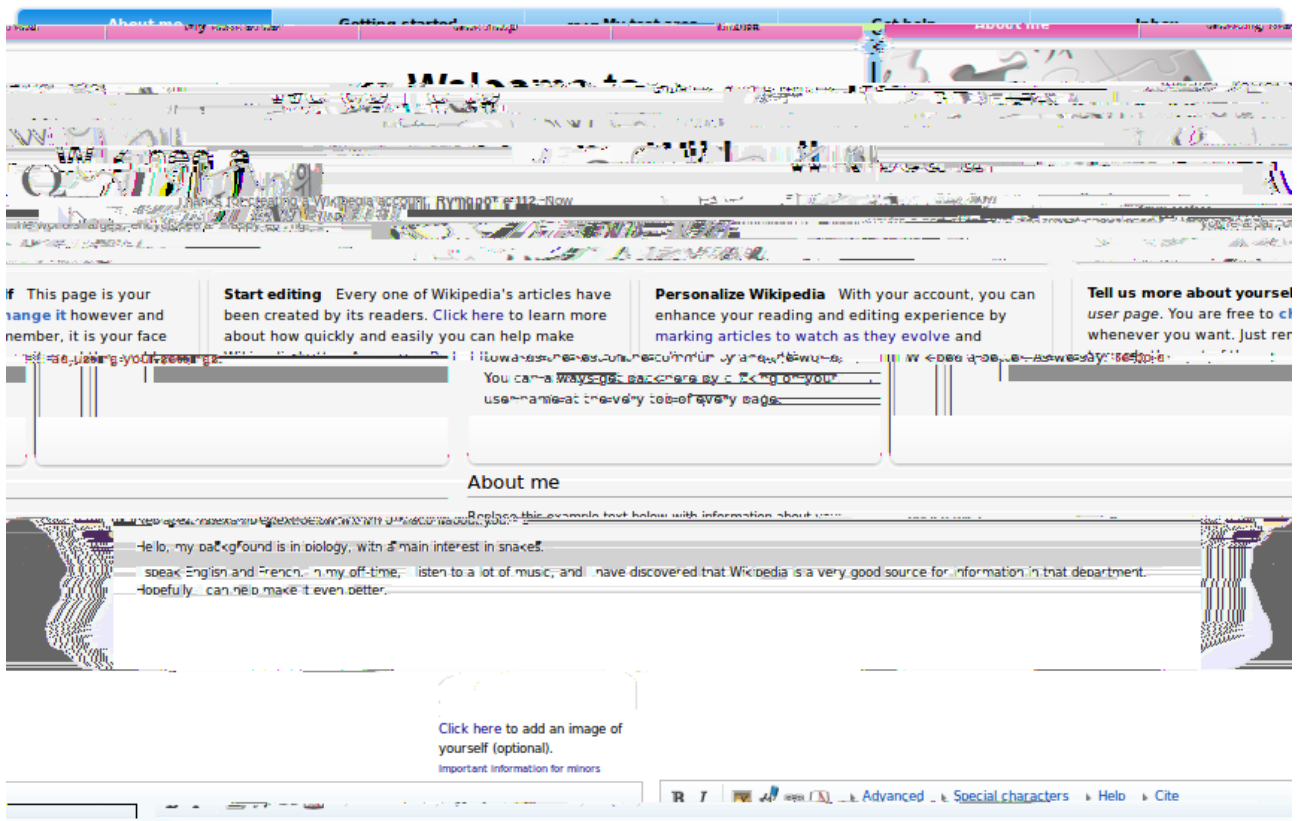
About me | Getting started | My test area | Get help | About me | Inbox

Welcome to Wikipedia

Thanks for creating a Wikipedia account, Rymdo07 6112 Now

f This page is your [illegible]hange it however and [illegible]member, it is your face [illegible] are using your search.

Start editing Every one of Wikipedia's articles have been created by its readers. Click here to learn more about how quickly and easily you can help make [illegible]

Personalize Wikipedia With your account, you can enhance your reading and editing experience by marking articles to watch as they evolve and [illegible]

Tell us more about yoursel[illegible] user page. You are free to ch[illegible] whenever you want. Just ren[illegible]

You can always get back here by clicking on your username at the very top of every page.

About me

Replace this example text below with information about you

Hello, my background is in biology, with a main interest in snakes.

I speak English and French. In my off-time, I listen to a lot of music, and I have discovered that Wikipedia is a very good source for information in that department. Hopefully I can help make it even better.

Click here to add an image of yourself (optional).
Important information for minors

B I Advanced Special characters Help Cite